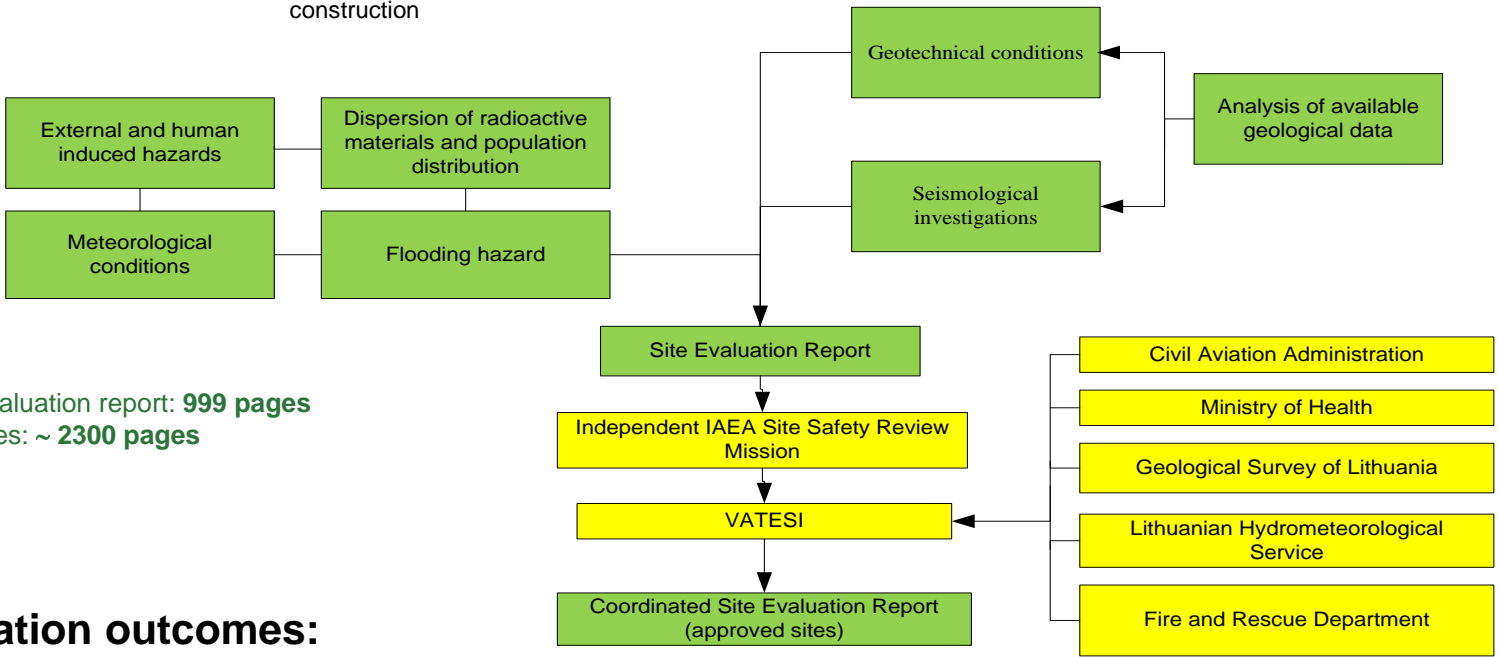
construction

External and human induced hazards

Dispersion of radioactive materials and population distribution

Meteorological conditions

Flooding hazard

Geotechnical conditions

Seismological investigations

Analysis of available geological data

Site Evaluation Report

aluation report: **999 pages**
es: ~ **2300 pages**

Independent IAEA Site Safety Review Mission

VATESI

Coordinated Site Evaluation Report (approved sites)

Civil Aviation Administration

Ministry of Health

Geological Survey of Lithuania

Lithuanian Hydrometeorological Service

Fire and Rescue Department

**ation outcomes:**